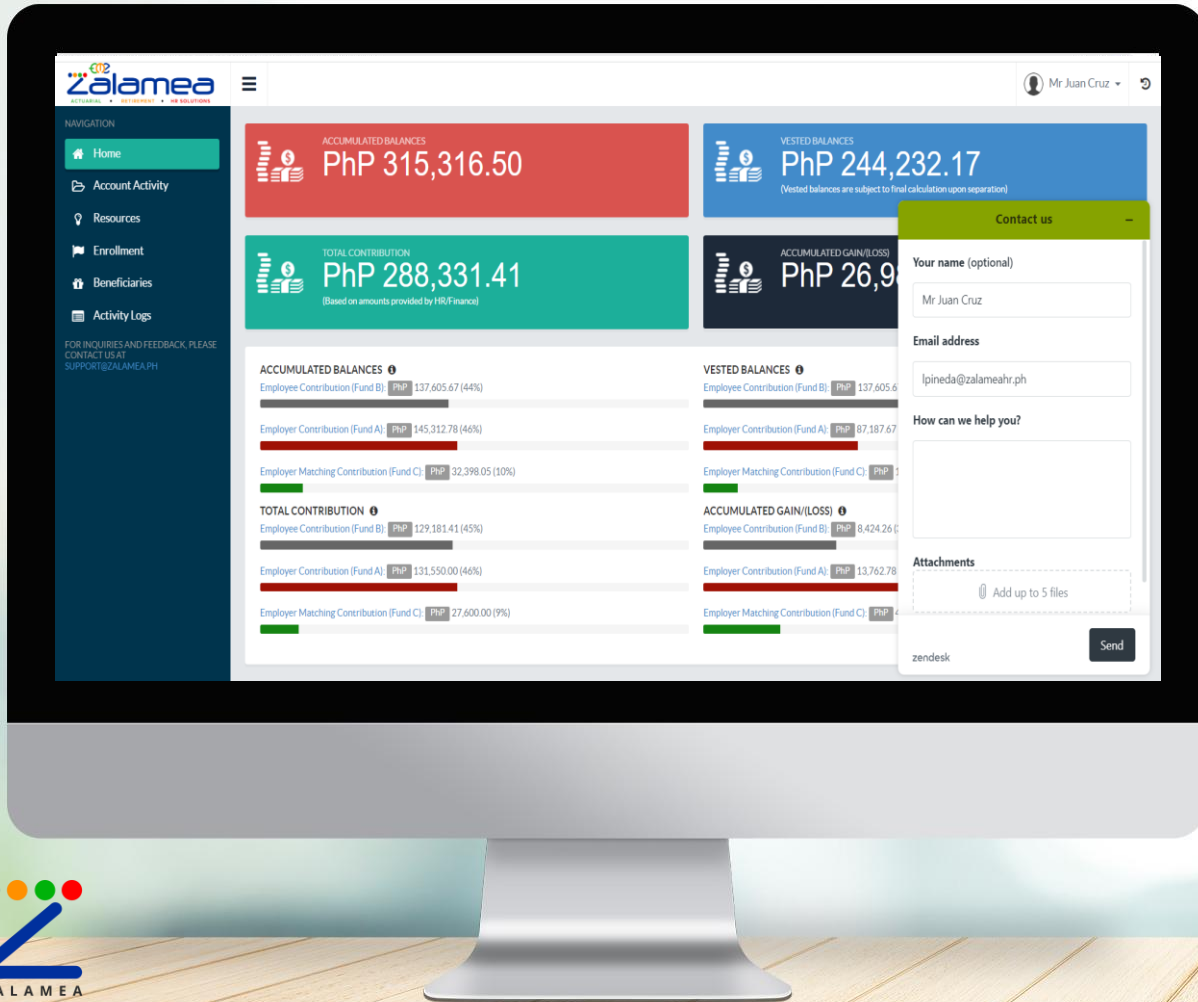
Zalamea
ACTUARIAL • RETIREMENT • HR SOLUTIONS

Mr Juan Cruz

NAVIGATION
Home
Account Activity
Resources
Enrollment
Beneficiaries
Activity Logs
FOR INQUIRIES AND FEEDBACK, PLEASE CONTACT US AT SUPPORT@ZALAMEA.PH

ACCUMULATED BALANCES
PhP 315,316.50

VESTED BALANCES
PhP 244,232.17
(Vested balances are subject to final calculation upon separation)

TOTAL CONTRIBUTION
PhP 288,331.41
(Based on amounts provided by HR/Finance)

ACCUMULATED GAIN/(LOSS)
PhP 26,9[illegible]

ACCUMULATED BALANCES
Employee Contribution (Fund B): PhP 137,605.67 (44%)
Employer Contribution (Fund A): PhP 145,312.78 (46%)
Employer Matching Contribution (Fund C): PhP 32,398.05 (10%)

VESTED BALANCES
Employee Contribution (Fund B): PhP 137,605.6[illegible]
Employer Contribution (Fund A): PhP 87,187.67
Employer Matching Contribution (Fund C): PhP 1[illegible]

TOTAL CONTRIBUTION
Employee Contribution (Fund B): PhP 129,181.41 (45%)
Employer Contribution (Fund A): PhP 131,550.00 (46%)
Employer Matching Contribution (Fund C): PhP 27,600.00 (9%)

ACCUMULATED GAIN/(LOSS)
Employee Contribution (Fund B): PhP 8,424.26 ([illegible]
Employer Contribution (Fund A): PhP 13,762.78
Employer Matching Contribution (Fund C): PhP 4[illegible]

Contact us
Your name (optional)
Mr Juan Cruz
Email address
lpineda@zalameahr.ph
How can we help you?
Attachments
Add up to 5 files
zendesk
Send

ZALAMEA